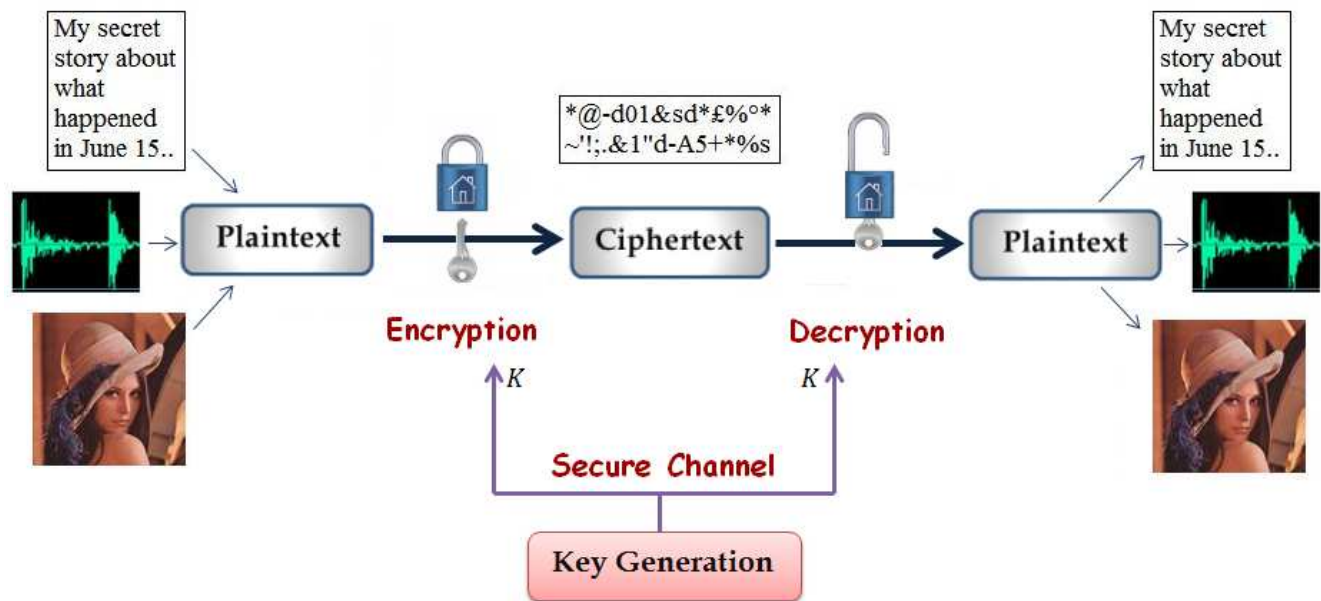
My secret story about what happened in June 15..

Plaintext

*@-d01&sd*£%°* ~'!;.&1"d-A5+*%s

Ciphertext

Plaintext

My secret story about what happened in June 15..

Encryption

$K$

Decryption

$K$

Secure Channel

Key Generation